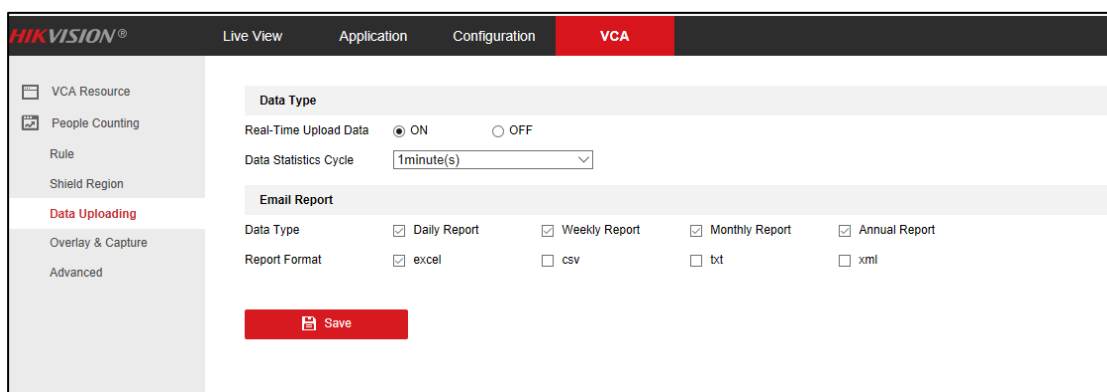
HIKVISION®
Live View
Application
Configuration
VCA

VCA Resource
People Counting
Rule
Shield Region
Data Uploading
Overlay & Capture
Advanced

Data Type
Real-Time Upload Data ON OFF
Data Statistics Cycle 1minute(s)

Email Report
Data Type Daily Report Weekly Report Monthly Report Annual Report
Report Format excel csv txt xml

Save